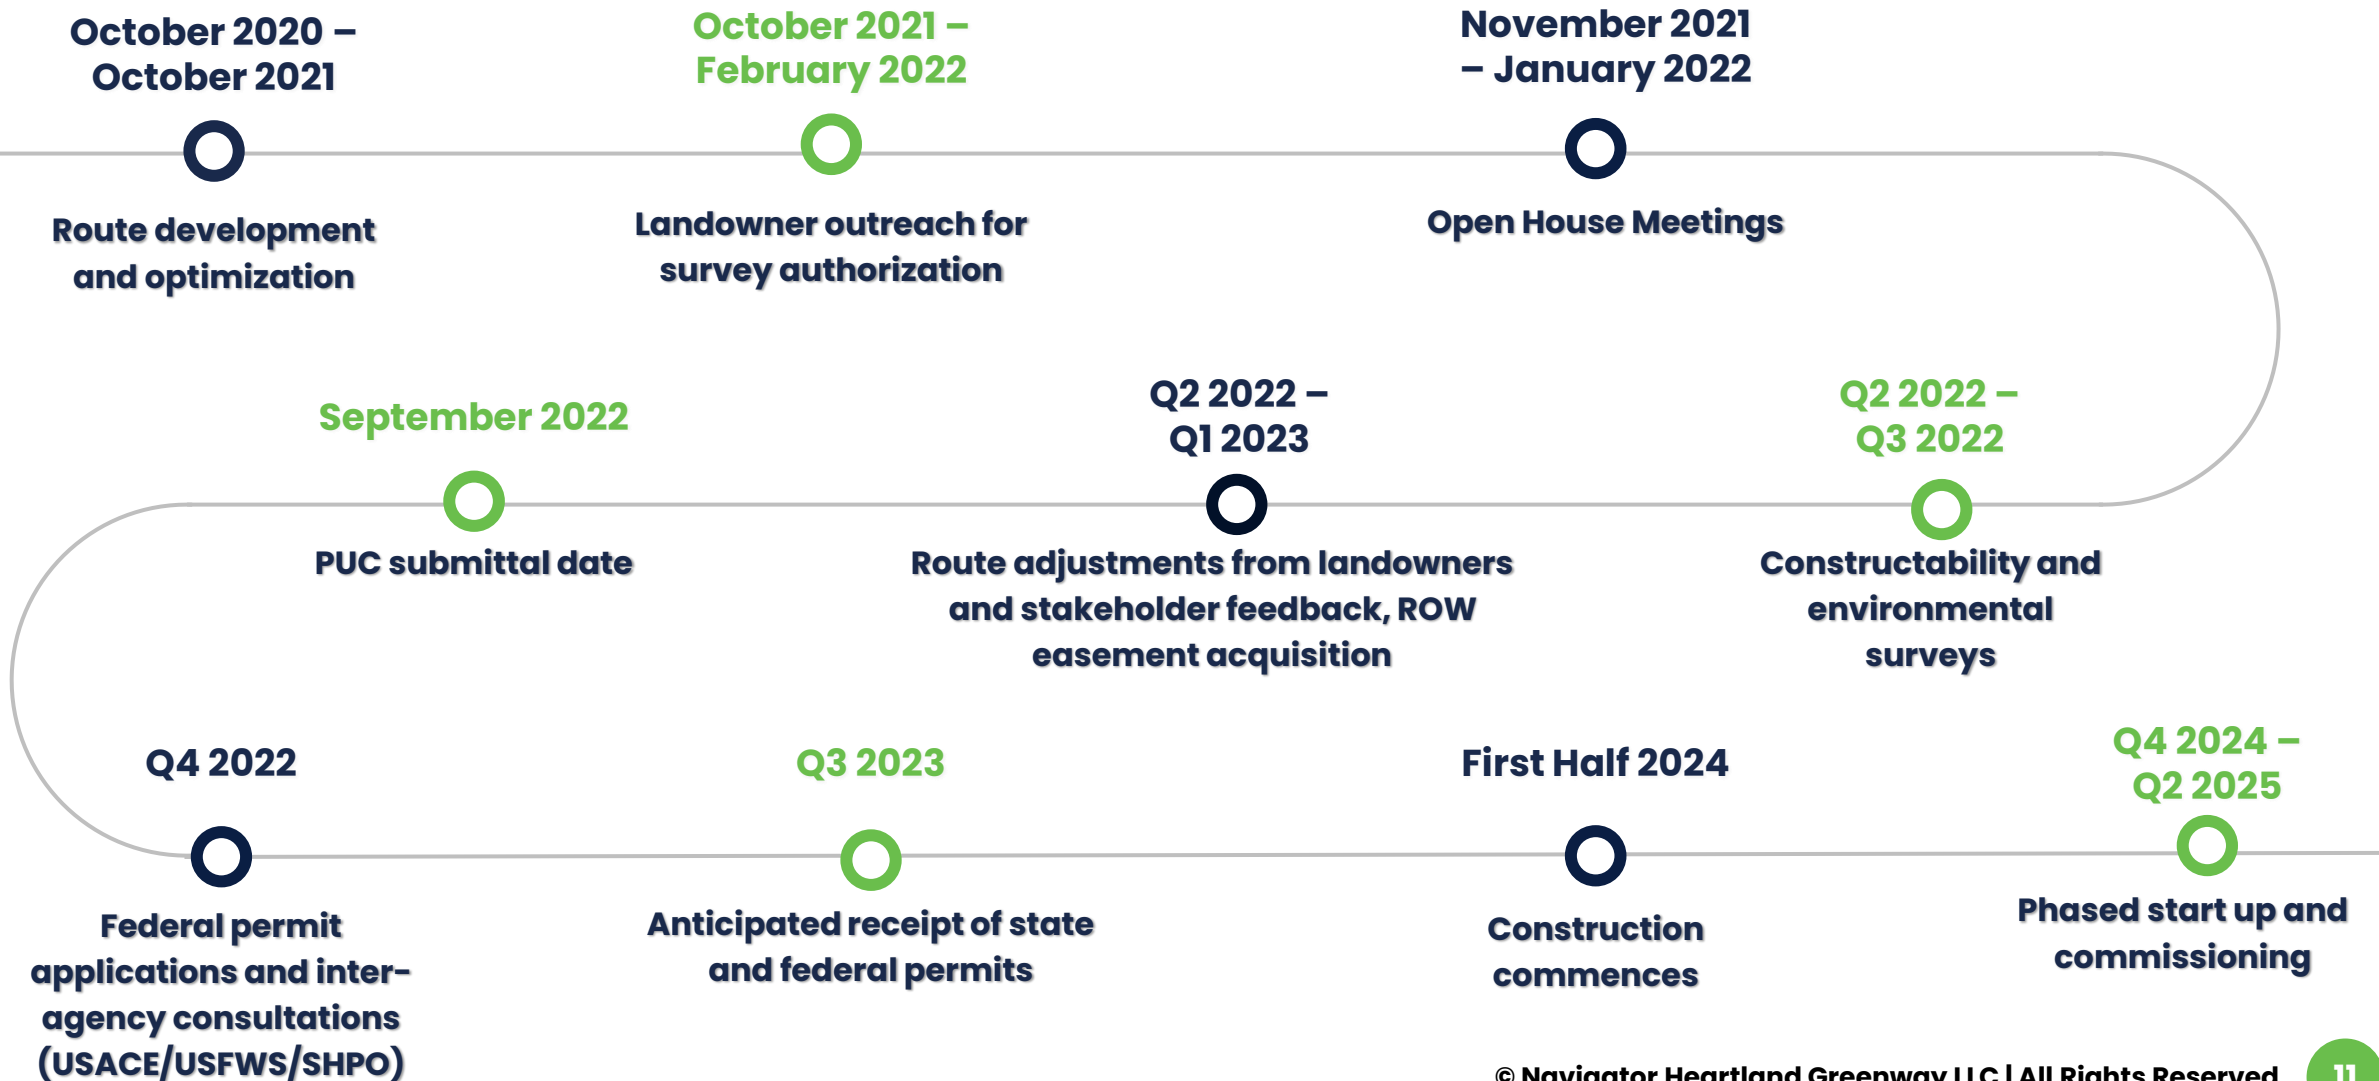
October 2020 – October 2021

Route development and optimization

October 2021 – February 2022

Landowner outreach for survey authorization

November 2021 – January 2022

Open House Meetings

September 2022

PUC submittal date

Q2 2022 – Q1 2023

Route adjustments from landowners and stakeholder feedback, ROW easement acquisition

Q2 2022 – Q3 2022

Constructability and environmental surveys

Q4 2022

Federal permit applications and inter-agency consultations (USACE/USFWS/SHPO)

Q3 2023

Anticipated receipt of state and federal permits

First Half 2024

Construction commences

Q4 2024 – Q2 2025

Phased start up and commissioning

© Navigator Heartland Greenway LLC | All Rights Reserved

11